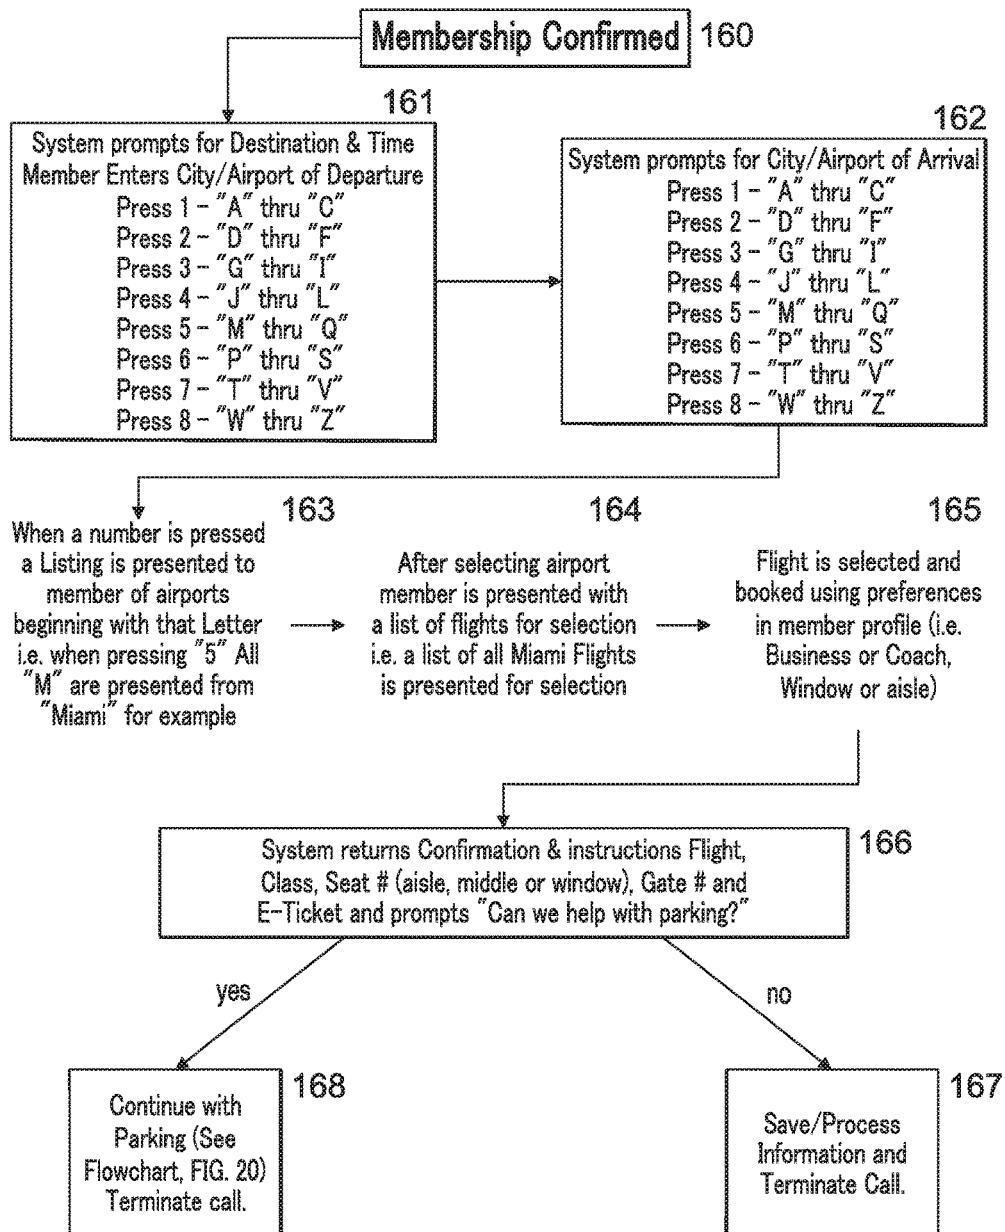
Membership Confirmed 160

161
System prompts for Destination & Time
Member Enters City/Airport of Departure
Press 1 – "A" thru "C"
Press 2 – "D" thru "F"
Press 3 – "G" thru "I"
Press 4 – "J" thru "L"
Press 5 – "M" thru "Q"
Press 6 – "P" thru "S"
Press 7 – "T" thru "V"
Press 8 – "W" thru "Z"

162
System prompts for City/Airport of Arrival
Press 1 – "A" thru "C"
Press 2 – "D" thru "F"
Press 3 – "G" thru "I"
Press 4 – "J" thru "L"
Press 5 – "M" thru "Q"
Press 6 – "P" thru "S"
Press 7 – "T" thru "V"
Press 8 – "W" thru "Z"

163
When a number is pressed a Listing is presented to member of airports beginning with that Letter i.e. when pressing "5" All "M" are presented from "Miami" for example

164
After selecting airport member is presented with a list of flights for selection i.e. a list of all Miami Flights is presented for selection

165
Flight is selected and booked using preferences in member profile (i.e. Business or Coach, Window or aisle)

166
System returns Confirmation & instructions Flight, Class, Seat # (aisle, middle or window), Gate # and E-Ticket and prompts "Can we help with parking?"

yes

no

168
Continue with Parking (See Flowchart, FIG. 20) Terminate call.

167
Save/Process Information and Terminate Call.